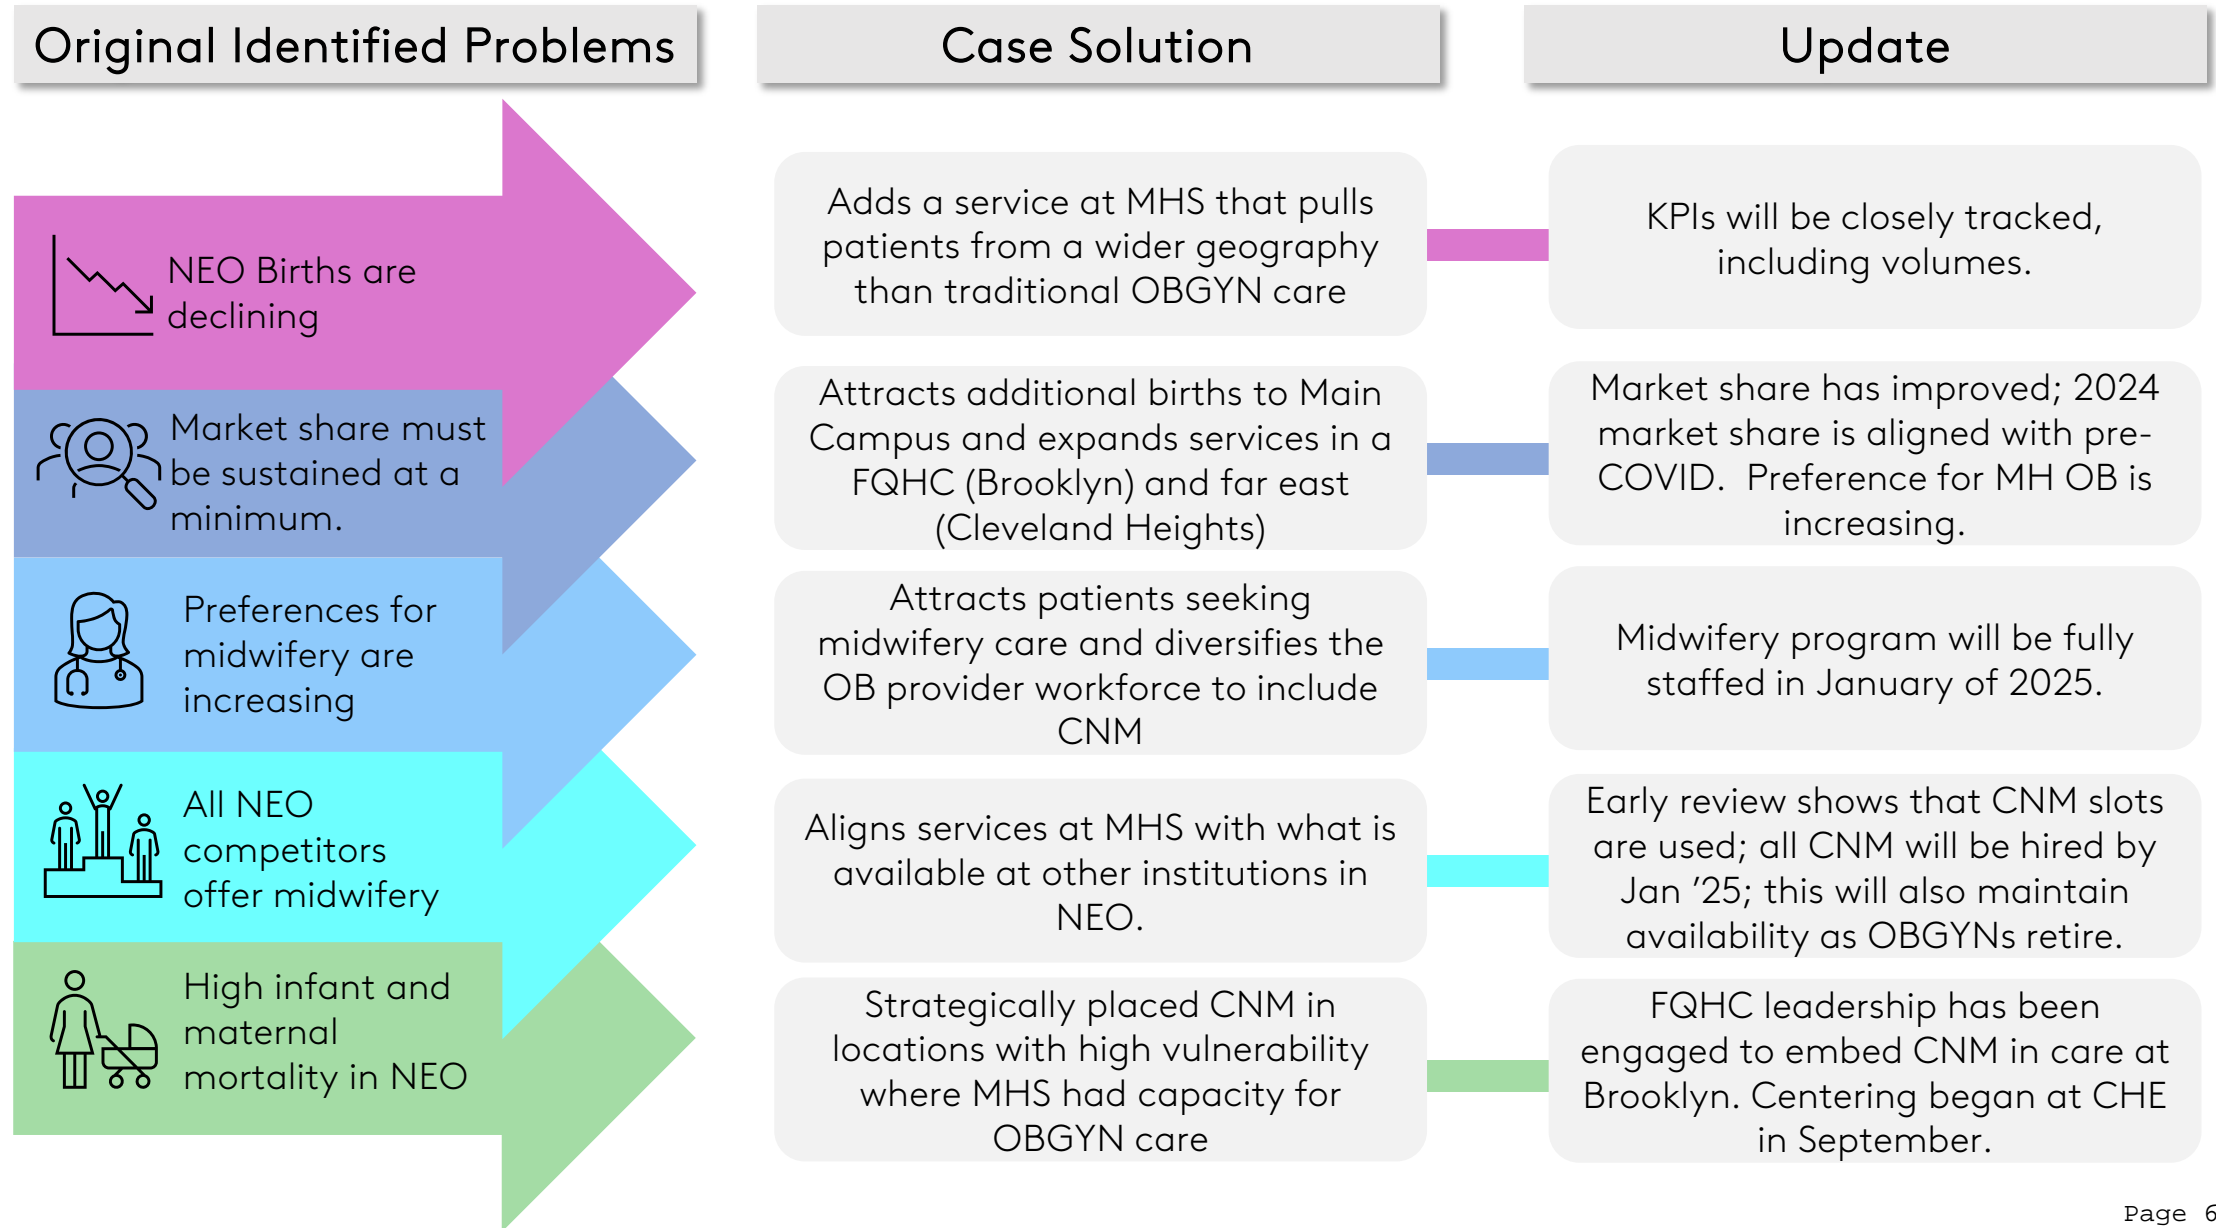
Original Identified Problems

Case Solution

Update

NEO Births are declining

Adds a service at MHS that pulls patients from a wider geography than traditional OBGYN care

KPIs will be closely tracked, including volumes.

Market share must be sustained at a minimum.

Attracts additional births to Main Campus and expands services in a FQHC (Brooklyn) and far east (Cleveland Heights)

Market share has improved; 2024 market share is aligned with pre-COVID. Preference for MH OB is increasing.

Preferences for midwifery are increasing

Attracts patients seeking midwifery care and diversifies the OB provider workforce to include CNM

Midwifery program will be fully staffed in January of 2025.

All NEO competitors offer midwifery

Aligns services at MHS with what is available at other institutions in NEO.

Early review shows that CNM slots are used; all CNM will be hired by Jan '25; this will also maintain availability as OBGYNs retire.

High infant and maternal mortality in NEO

Strategically placed CNM in locations with high vulnerability where MHS had capacity for OBGYN care

FQHC leadership has been engaged to embed CNM in care at Brooklyn. Centering began at CHE in September.

Page 6